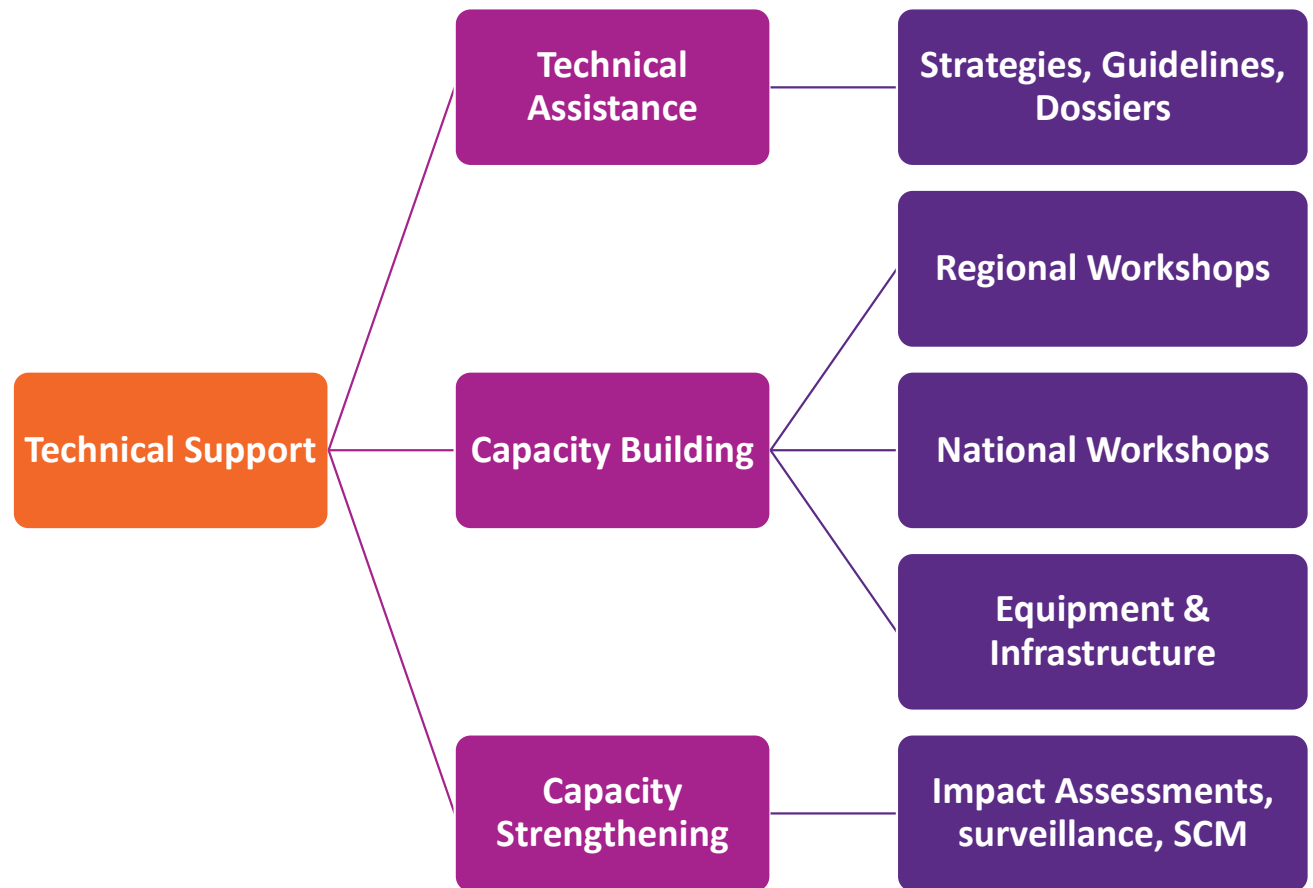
Technical Support

Technical Assistance

Strategies, Guidelines, Dossiers

Capacity Building

Regional Workshops

National Workshops

Equipment & Infrastructure

Capacity Strengthening

Impact Assessments, surveillance, SCM